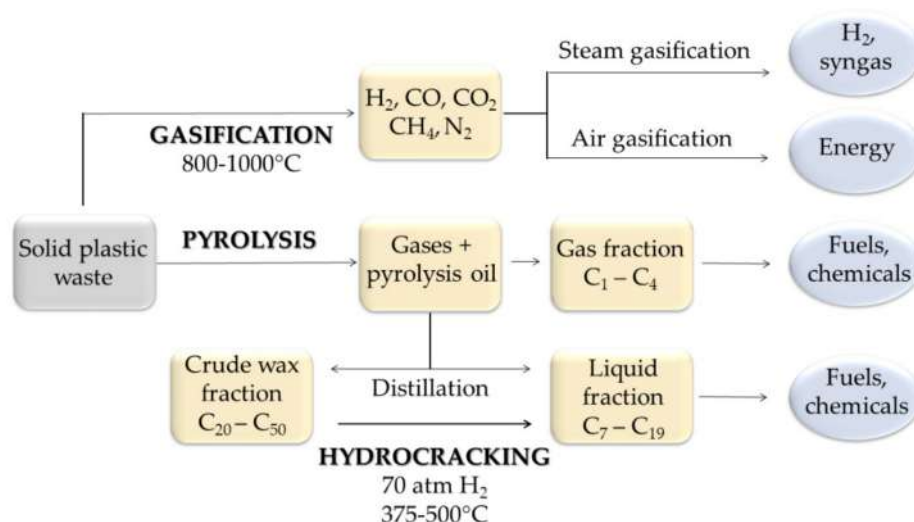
Solid plastic waste

GASIFICATION
800-1000°C

$H_2$, CO, $CO_2$
$CH_4$, $N_2$

Steam gasification

$H_2$, syngas

Air gasification

Energy

PYROLYSIS

Gases + pyrolysis oil

Gas fraction
$C_1 - C_4$

Fuels, chemicals

Crude wax fraction
$C_{20} - C_{50}$

Distillation

Liquid fraction
$C_7 - C_{19}$

Fuels, chemicals

HYDROCRACKING
70 atm $H_2$
375-500°C